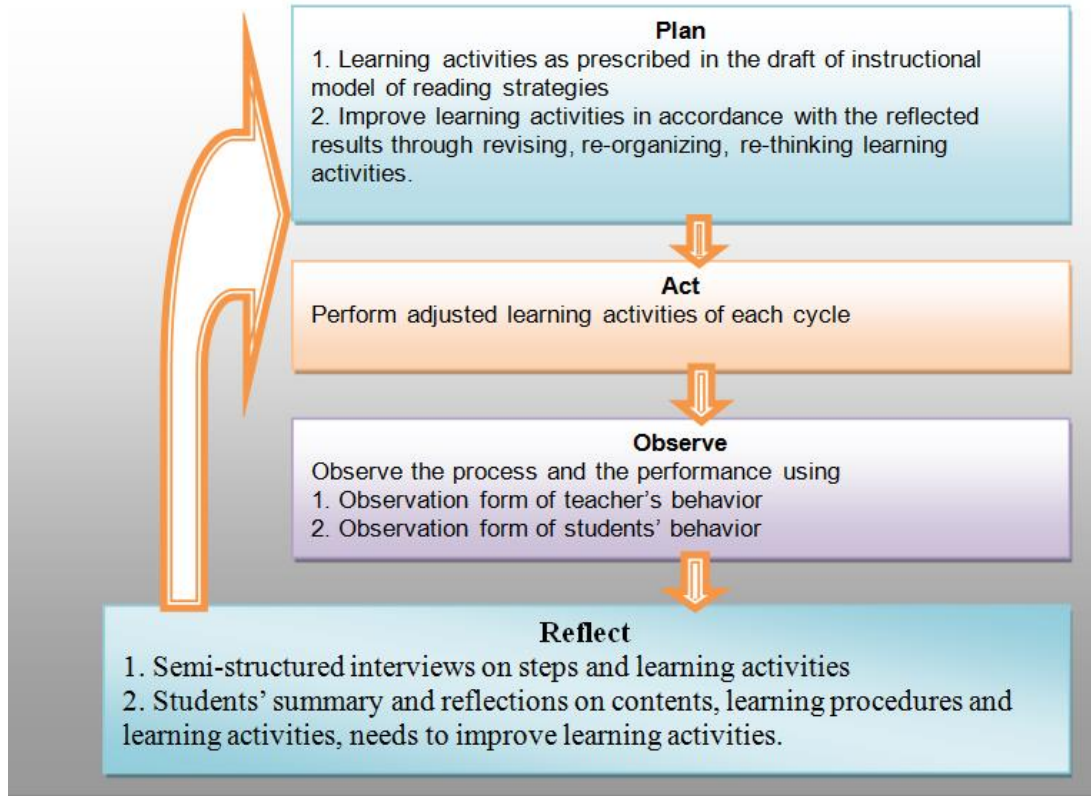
Plan
1. Learning activities as prescribed in the draft of instructional model of reading strategies
2. Improve learning activities in accordance with the reflected results through revising, re-organizing, re-thinking learning activities.

Act
Perform adjusted learning activities of each cycle

Observe
Observe the process and the performance using
1. Observation form of teacher's behavior
2. Observation form of students' behavior

Reflect
1. Semi-structured interviews on steps and learning activities
2. Students' summary and reflections on contents, learning procedures and learning activities, needs to improve learning activities.